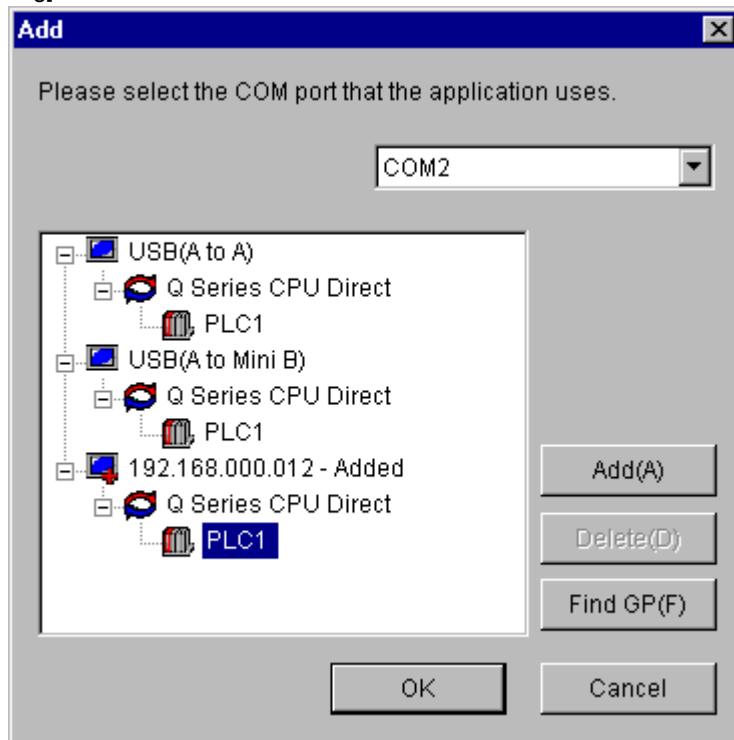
Add

Please select the COM port that the application uses.

COM2

USB(A to A)
Q Series CPU Direct
PLC1
USB(A to Mini B)
Q Series CPU Direct
PLC1
192.168.000.012 - Added
Q Series CPU Direct
PLC1

Add(A)
Delete(D)
Find GP(F)

OK
Cancel